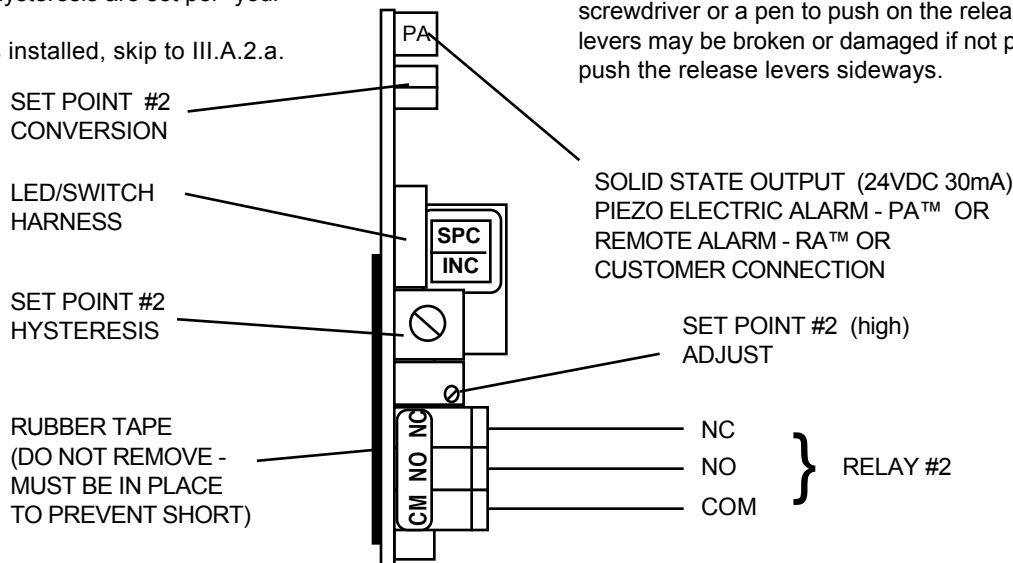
hysteresis are set per your

installed, skip to III.A.2.a.

screwdriver or a pen to push on the releas levers may be broken or damaged if not p push the release levers sideways.

PA

SET POINT #2 CONVERSION

LED/SWITCH HARNESS

SPC
INC

SET POINT #2 HYSTERESIS

RUBBER TAPE (DO NOT REMOVE - MUST BE IN PLACE TO PREVENT SHORT)

SOLID STATE OUTPUT (24VDC 30mA) PIEZO ELECTRIC ALARM - PA™ OR REMOTE ALARM - RA™ OR CUSTOMER CONNECTION

SET POINT #2 (high) ADJUST

NC
NO
CM

NC
NO
COM

RELAY #2